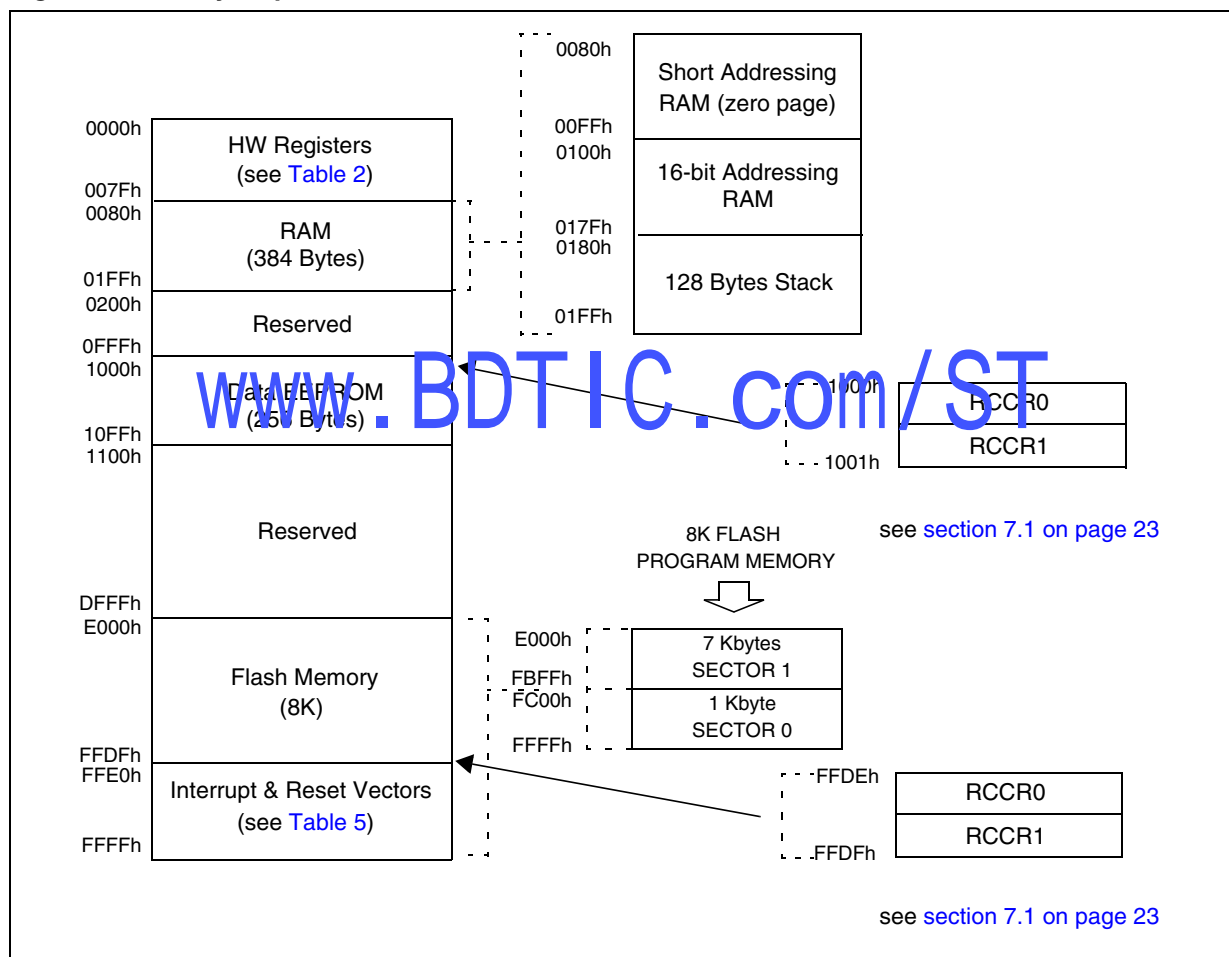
0000h
HW Registers
(see Table 2)
007Fh
0080h
RAM
(384 Bytes)
01FFh
0200h
Reserved
0FFFh
1000h
Data EEPROM
(256 Bytes)
10FFh
1100h
Reserved
DFFFh
E000h
Flash Memory
(8K)
FFDFh
FFE0h
Interrupt & Reset Vectors
(see Table 5)
FFFFh

0080h
Short Addressing RAM (zero page)
00FFh
0100h
16-bit Addressing RAM
017Fh
0180h
128 Bytes Stack
01FFh

www.BDTIC.com/ST

1000h
RCCR0
RCCR1
1001h

see section 7.1 on page 23

8K FLASH
PROGRAM MEMORY

E000h
7 Kbytes
SECTOR 1
FBFFh
FC00h
1 Kbyte
SECTOR 0
FFFFh

FFDEh
RCCR0
RCCR1
FFDFh

see section 7.1 on page 23